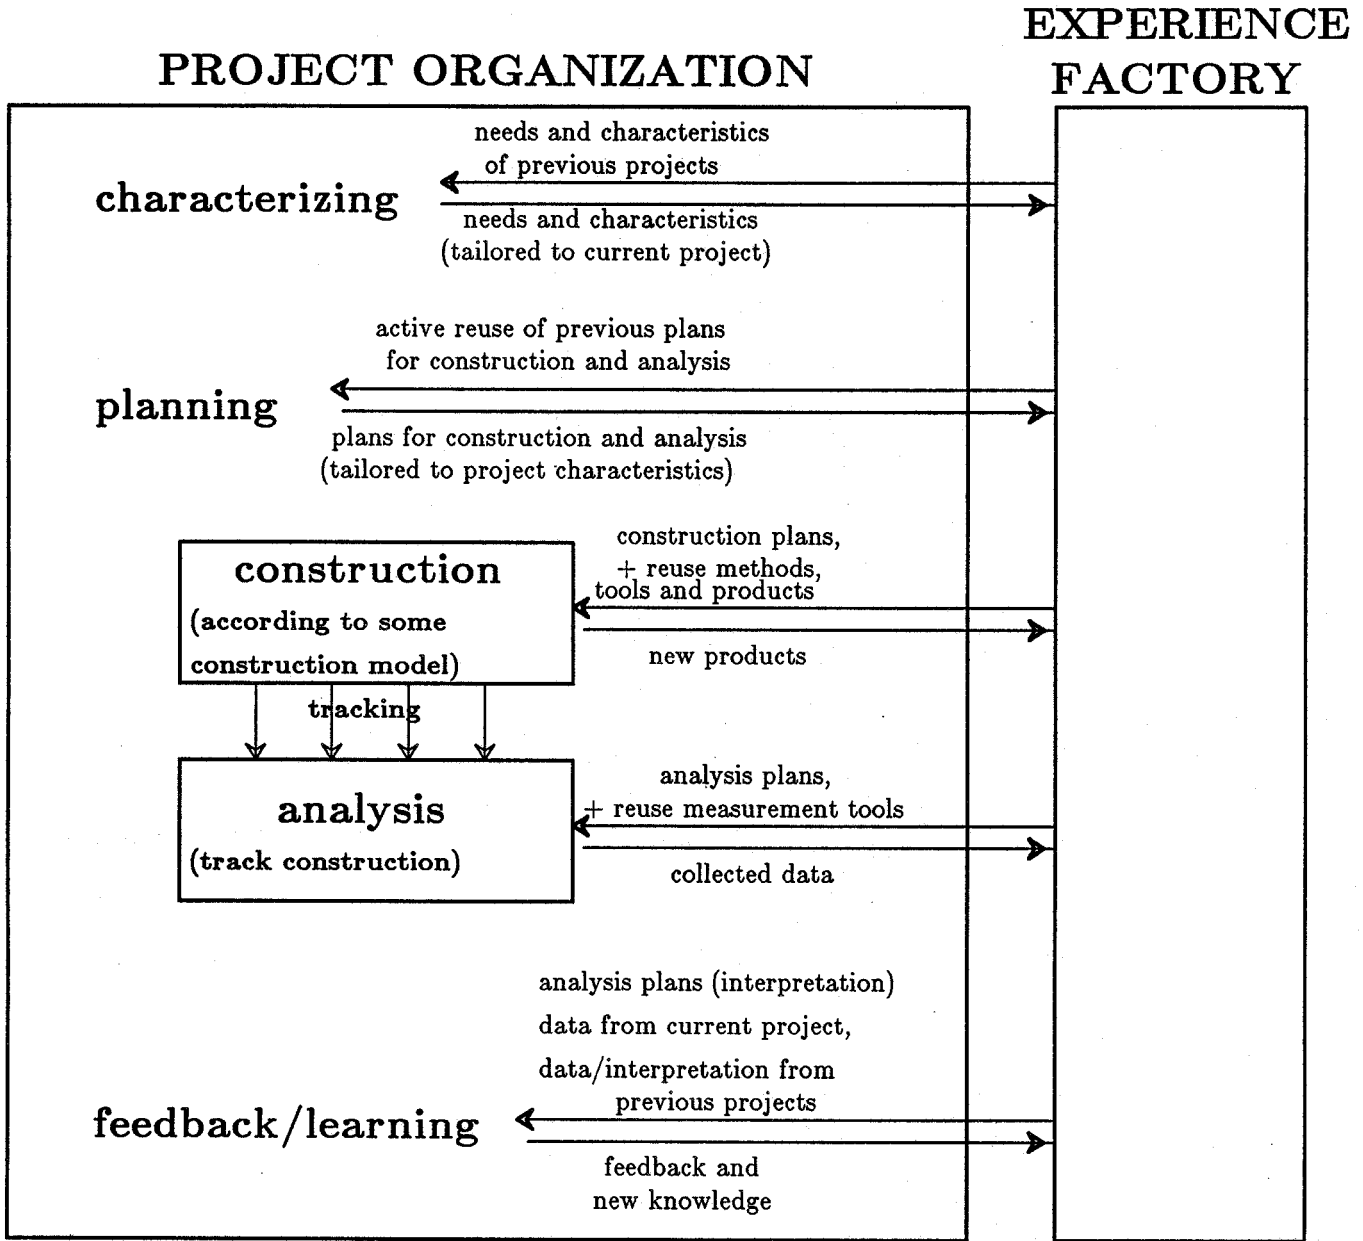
PROJECT ORGANIZATION

EXPERIENCE FACTORY

needs and characteristics of previous projects

characterizing

needs and characteristics (tailored to current project)

active reuse of previous plans for construction and analysis

planning

plans for construction and analysis (tailored to project characteristics)

construction (according to some construction model)

construction plans, + reuse methods, tools and products

new products

tracking

analysis (track construction)

analysis plans, + reuse measurement tools

collected data

analysis plans (interpretation)

data from current project,

data/interpretation from previous projects

feedback/learning

feedback and new knowledge